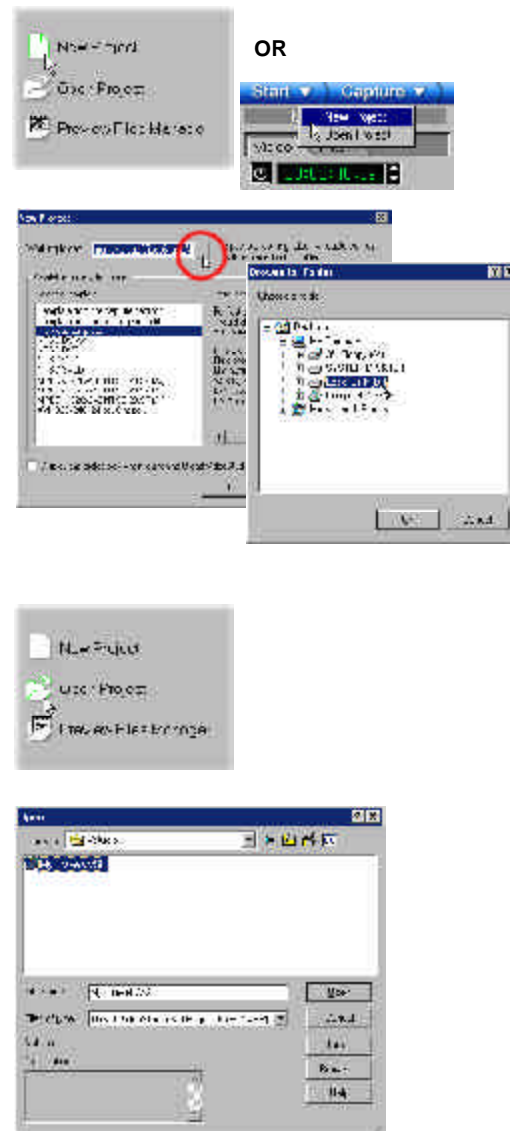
New Project

Open Project

Preview File Manager

OR

Start ▼ Capture ▼

New Project

Open Project

New Project

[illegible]

Browse for Folder

Choose a folder

OK

Cancel

New Project

Open Project

Preview File Manager

Open

Open

Cancel

Help